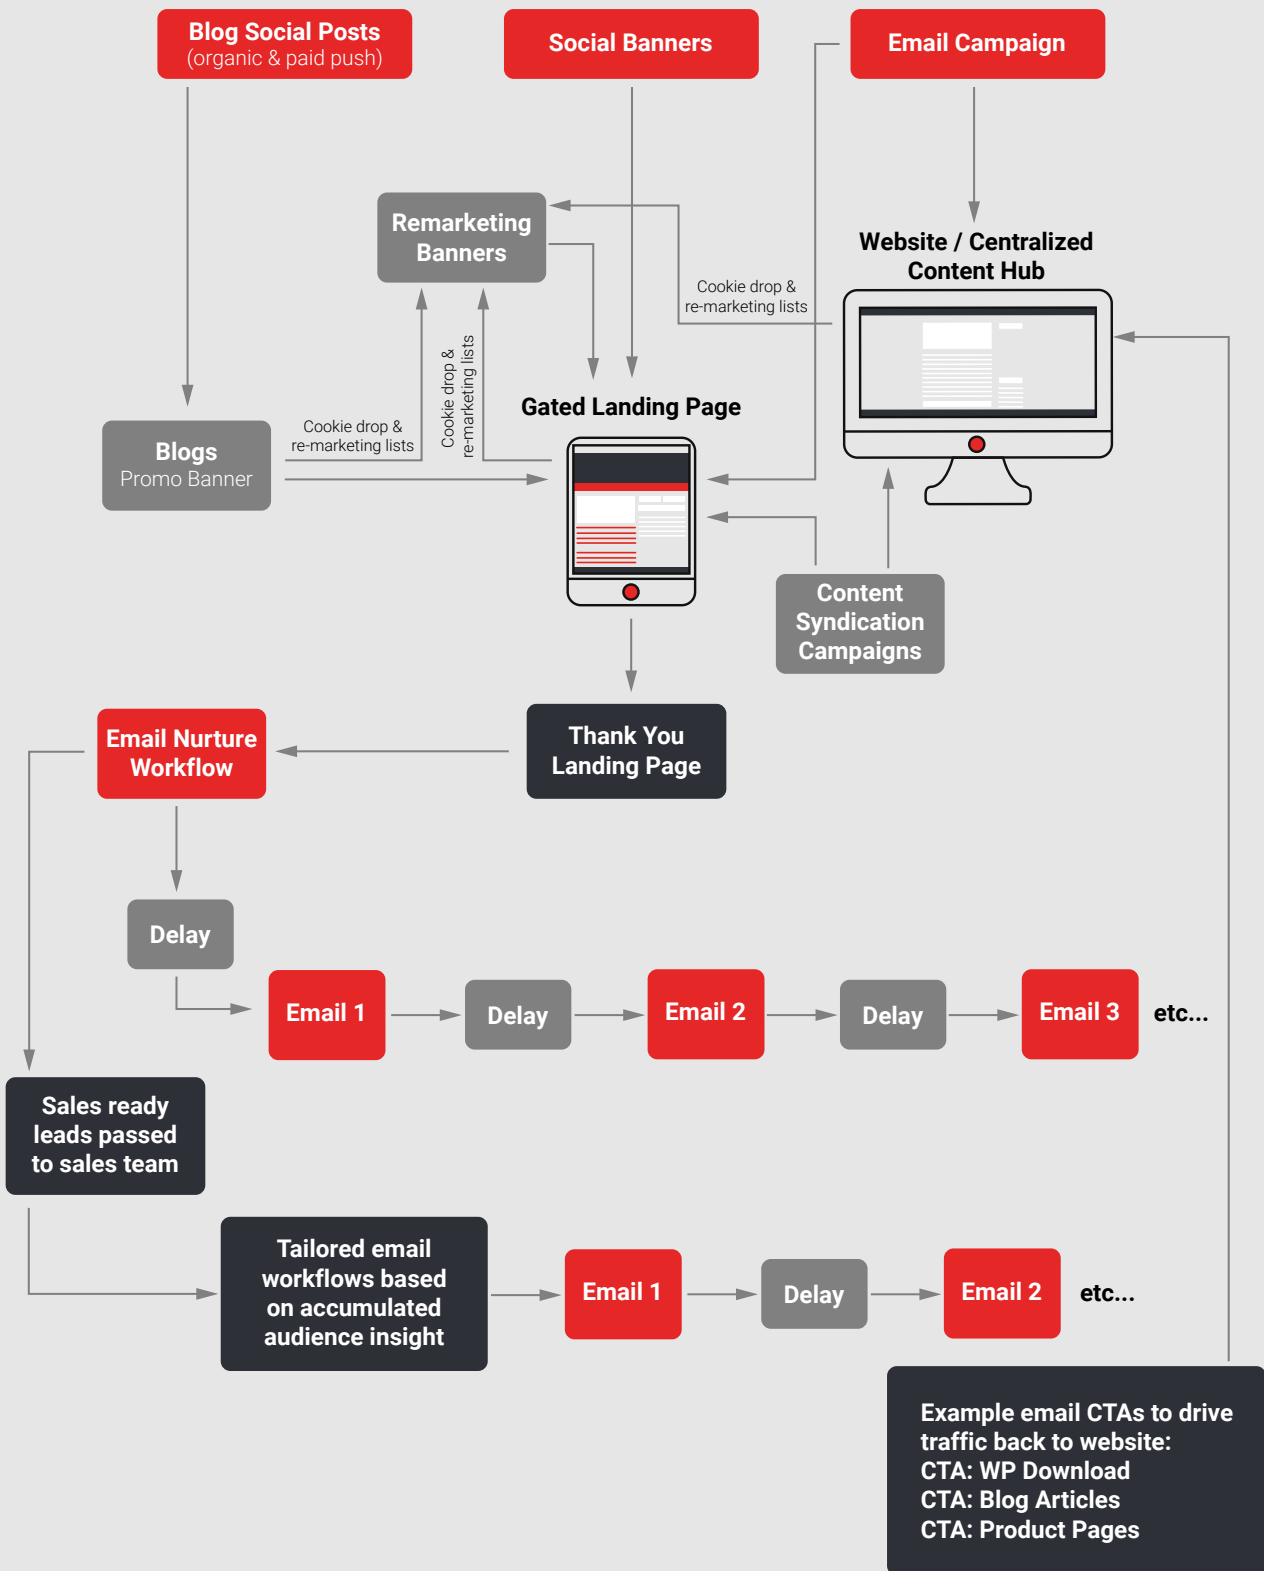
Blog Social Posts
(organic & paid push)

Social Banners

Email Campaign

Remarketing Banners

Cookie drop & re-marketing lists

Website / Centralized Content Hub

Cookie drop & re-marketing lists

Gated Landing Page

Blogs
Promo Banner

Cookie drop & re-marketing lists

Content Syndication Campaigns

Email Nurture Workflow

Thank You Landing Page

Delay

Email 1

Delay

Email 2

Delay

Email 3

etc...

Sales ready leads passed to sales team

Tailored email workflows based on accumulated audience insight

Email 1

Delay

Email 2

etc...

Example email CTAs to drive traffic back to website:
CTA: WP Download
CTA: Blog Articles
CTA: Product Pages